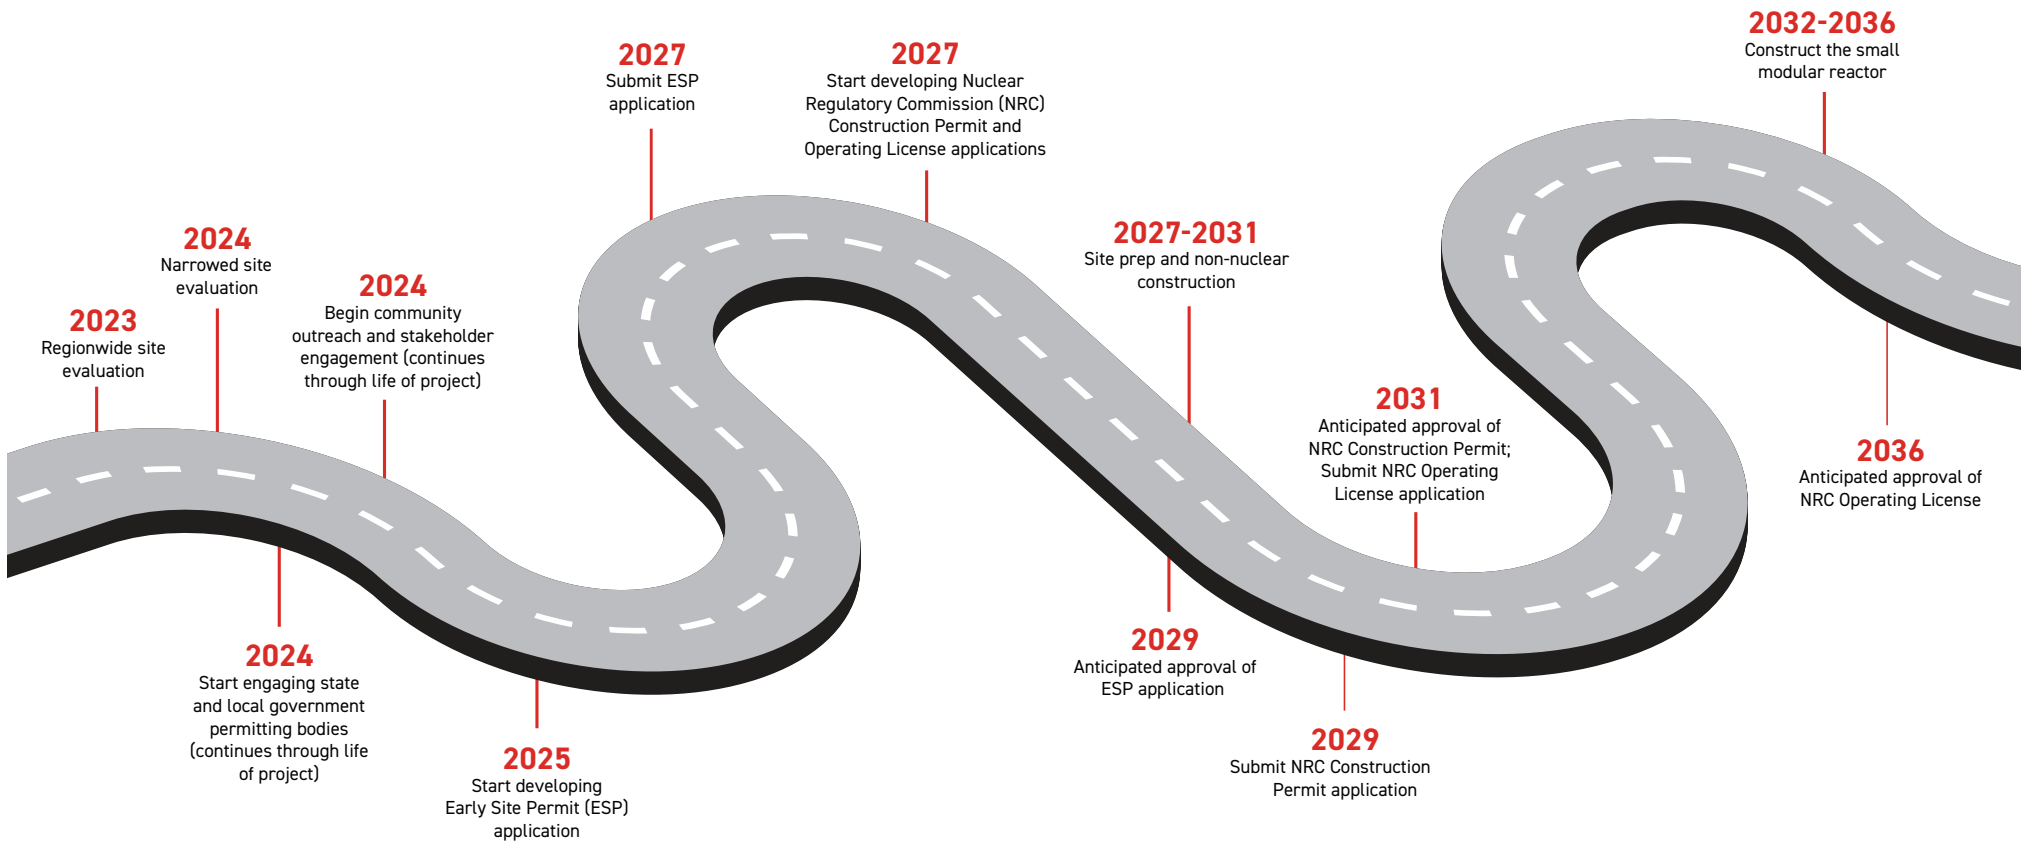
2023
Regionwide site evaluation

2024
Narrowed site evaluation

2024
Begin community outreach and stakeholder engagement (continues through life of project)

2024
Start engaging state and local government permitting bodies (continues through life of project)

2025
Start developing Early Site Permit (ESP) application

2027
Submit ESP application

2027
Start developing Nuclear Regulatory Commission (NRC) Construction Permit and Operating License applications

2027-2031
Site prep and non-nuclear construction

2029
Anticipated approval of ESP application

2029
Submit NRC Construction Permit application

2031
Anticipated approval of NRC Construction Permit; Submit NRC Operating License application

2032-2036
Construct the small modular reactor

2036
Anticipated approval of NRC Operating License